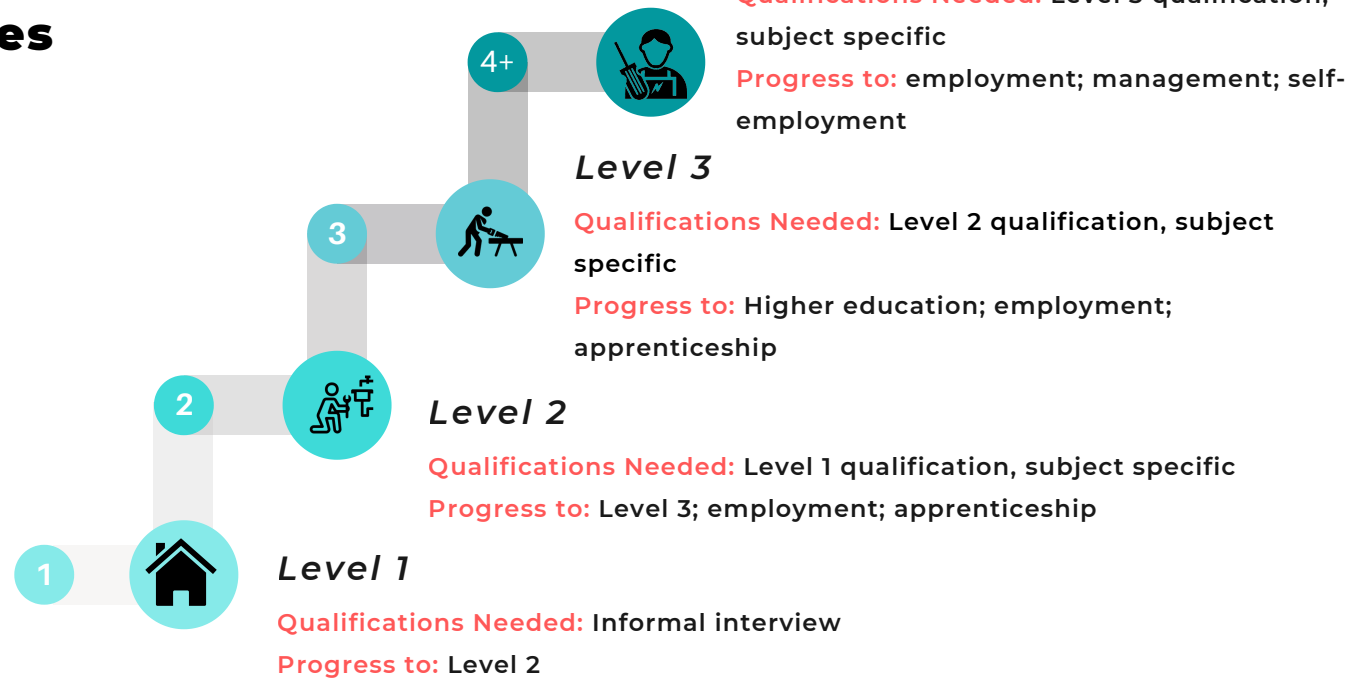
es

4+

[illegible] subject specific

Progress to: employment; management; self-employment

3

Level 3

Qualifications Needed: Level 2 qualification, subject specific

Progress to: Higher education; employment; apprenticeship

2

Level 2

Qualifications Needed: Level 1 qualification, subject specific

Progress to: Level 3; employment; apprenticeship

1

Level 1

Qualifications Needed: Informal interview

Progress to: Level 2